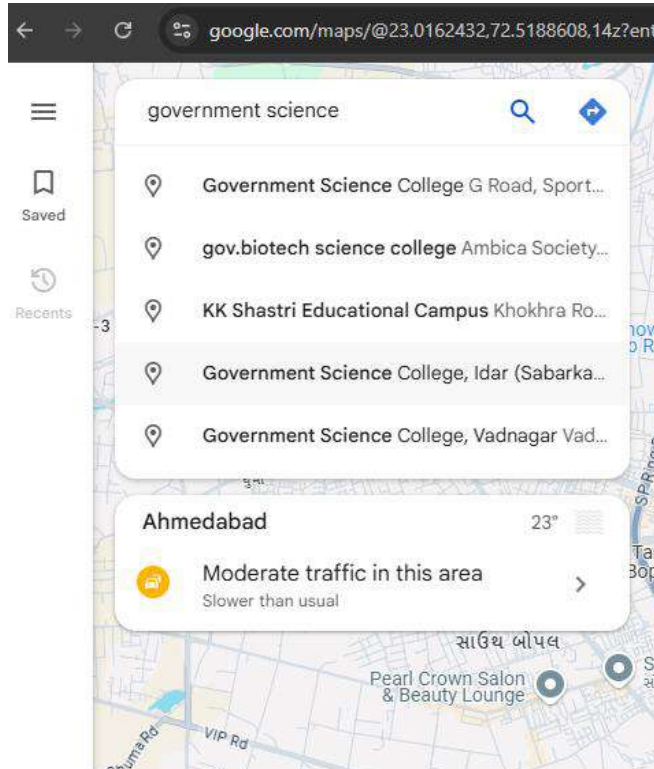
google.com/maps/@23.0162432,72.5188608,14z?ent

government science

Saved

Recents

Government Science College G Road, Sport...

gov.biotech science college Ambica Society...

KK Shastri Educational Campus Khokhra Ro...

Government Science College, Idar (Sabarka...

Government Science College, Vadnagar Vad...

Ahmedabad

23°

Moderate traffic in this area

Slower than usual

સાઉથ બોપલ

Pearl Crown Salon & Beauty Lounge

VIP Rd

SP Ring

-3